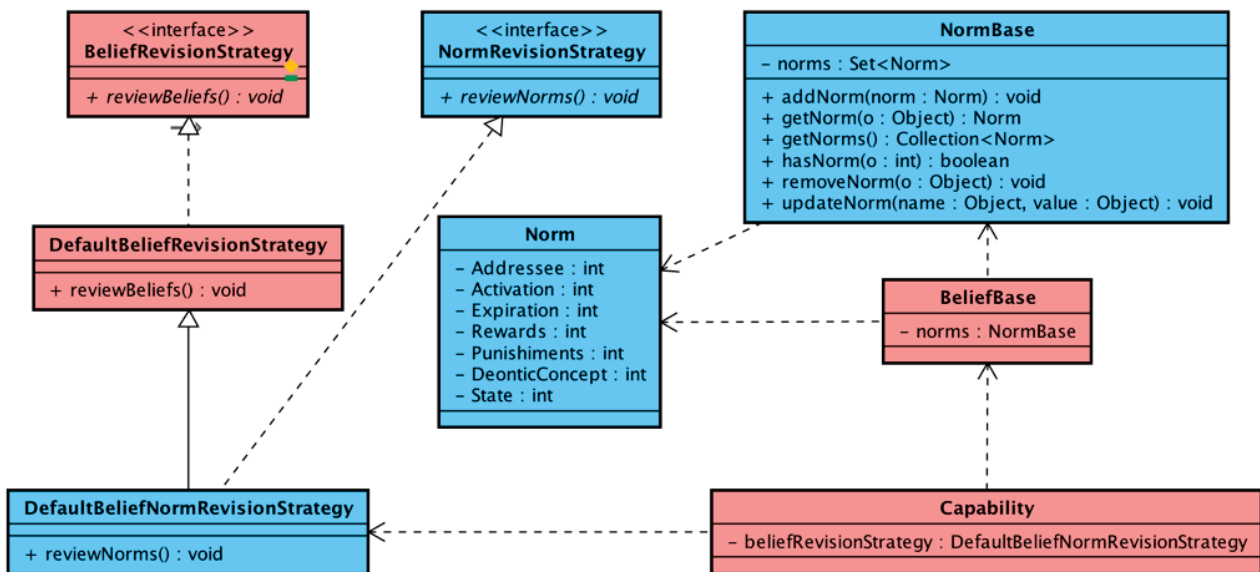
<<interface>>
BeliefRevisionStrategy

+ reviewBeliefs() : void

<<interface>>
NormRevisionStrategy

+ reviewNorms() : void

NormBase

- norms : Set<Norm>

+ addNorm(norm : Norm) : void
+ getNorm(o : Object) : Norm
+ getNorms() : Collection<Norm>
+ hasNorm(o : int) : boolean
+ removeNorm(o : Object) : void
+ updateNorm(name : Object, value : Object) : void

DefaultBeliefRevisionStrategy

+ reviewBeliefs() : void

Norm

- Addressee : int
- Activation : int
- Expiration : int
- Rewards : int
- Punishiments : int
- DeonticConcept : int
- State : int

BeliefBase

- norms : NormBase

DefaultBeliefNormRevisionStrategy

+ reviewNorms() : void

Capability

- beliefRevisionStrategy : DefaultBeliefNormRevisionStrategy